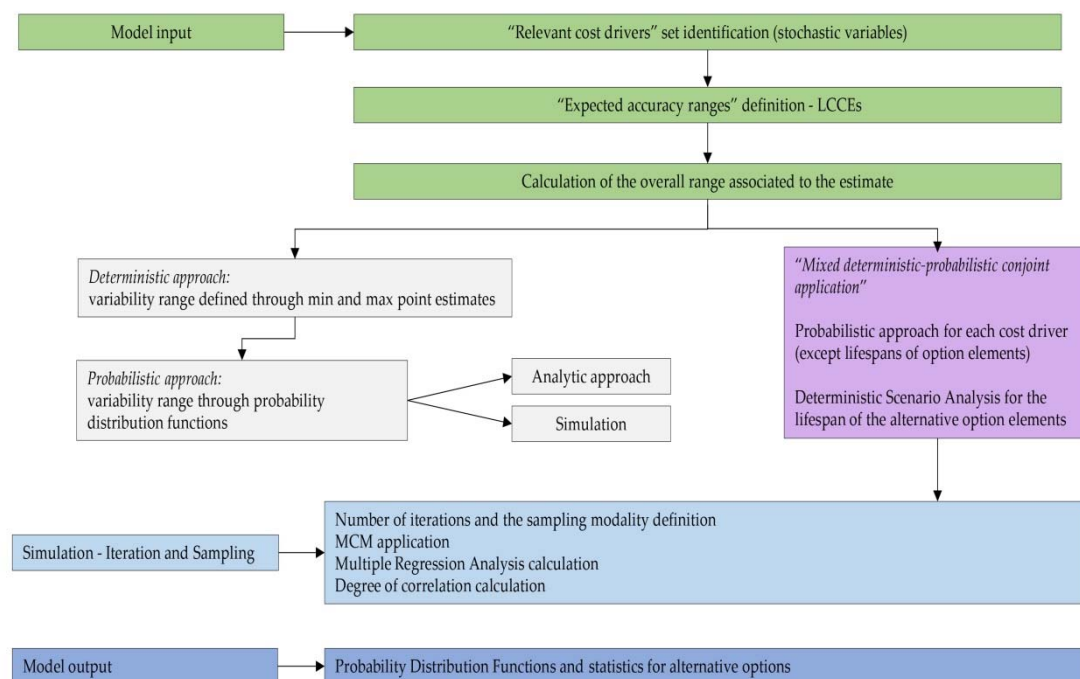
Model input

"Relevant cost drivers" set identification (stochastic variables)

"Expected accuracy ranges" definition - LCCEs

Calculation of the overall range associated to the estimate

*Deterministic approach:*
variability range defined through min and max point estimates

*Probabilistic approach:*
variability range through probability distribution functions

Analytic approach

Simulation

*"Mixed deterministic-probabilistic conjoint application"*

Probabilistic approach for each cost driver (except lifespans of option elements)

Deterministic Scenario Analysis for the lifespan of the alternative option elements

Simulation - Iteration and Sampling

Number of iterations and the sampling modality definition
MCM application
Multiple Regression Analysis calculation
Degree of correlation calculation

Model output

Probability Distribution Functions and statistics for alternative options